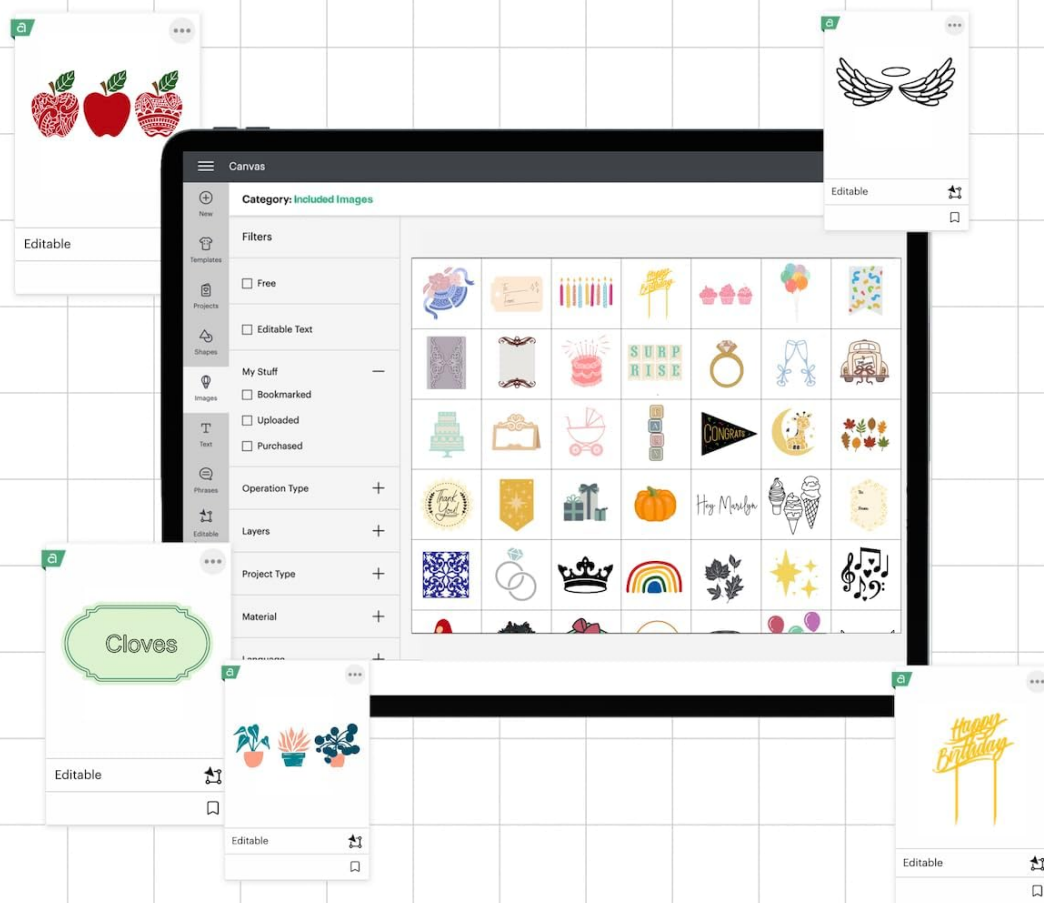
a

Editable

a

Editable

Canvas

Category: Included Images

New

Templates

Projects

Shapes

Images

Text

Phrases

Editable

Filters

Free

Editable Text

My Stuff

Bookmarked

Uploaded

Purchased

Operation Type

Layers

Project Type

Material

Language

SURP RISE

CONGRATS

Thank You!

Hey Marilyn

a

Cloves

Editable

a

Editable

a

Happy Birthday

Editable